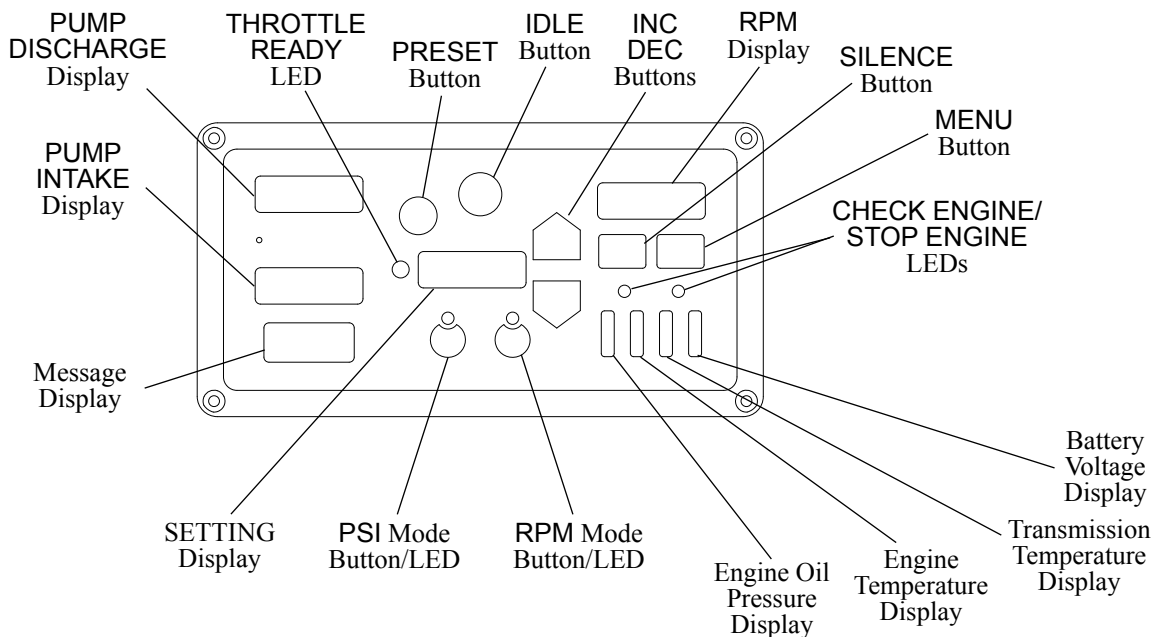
PUMP DISCHARGE Display

THROTTLE READY LED

PRESET Button

IDLE Button

INC DEC Buttons

RPM Display

SILENCE Button

MENU Button

PUMP INTAKE Display

CHECK ENGINE/ STOP ENGINE LEDs

Message Display

Battery Voltage Display

Transmission Temperature Display

SETTING Display

PSI Mode Button/LED

RPM Mode Button/LED

Engine Temperature Display

Engine Oil Pressure Display